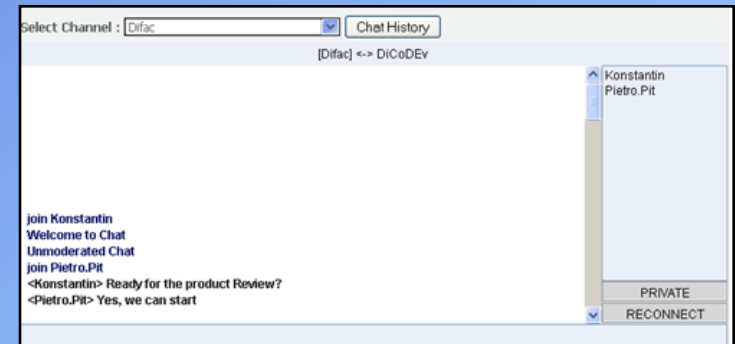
Select Channel : Difac

Chat History

[Difac] <-> DiCoDEv

join Konstantin
Welcome to Chat
Unmoderated Chat
join Pietro.Pit
<Konstantin> Ready for the product Review?
<Pietro.Pit> Yes, we can start

Konstantin
Pietro.Pit

PRIVATE

RECONNECT